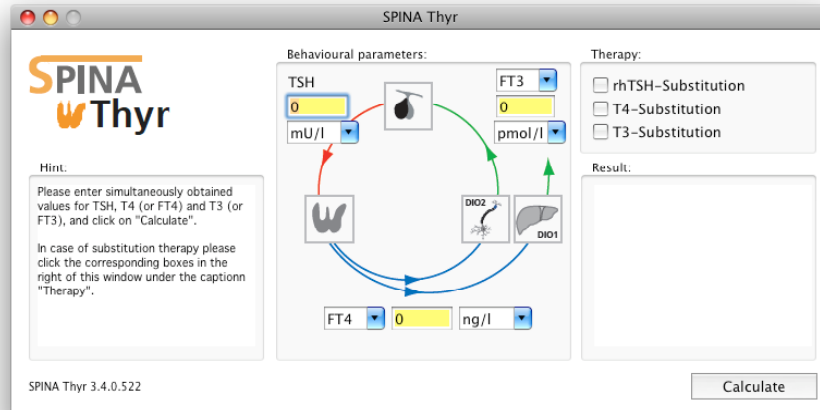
SPINA Thyr

SPINA Thyr

Behavioural parameters:

TSH

0

mU/l

FT3

0

pmol/l

DIO2

DIO1

FT4

0

ng/l

Therapy:

rhTSH-Substitution

T4-Substitution

T3-Substitution

Hint:

Please enter simultaneously obtained values for TSH, T4 (or FT4) and T3 (or FT3), and click on "Calculate".

In case of substitution therapy please click the corresponding boxes in the right of this window under the captionn "Therapy".

Result:

SPINA Thyr 3.4.0.522

Calculate